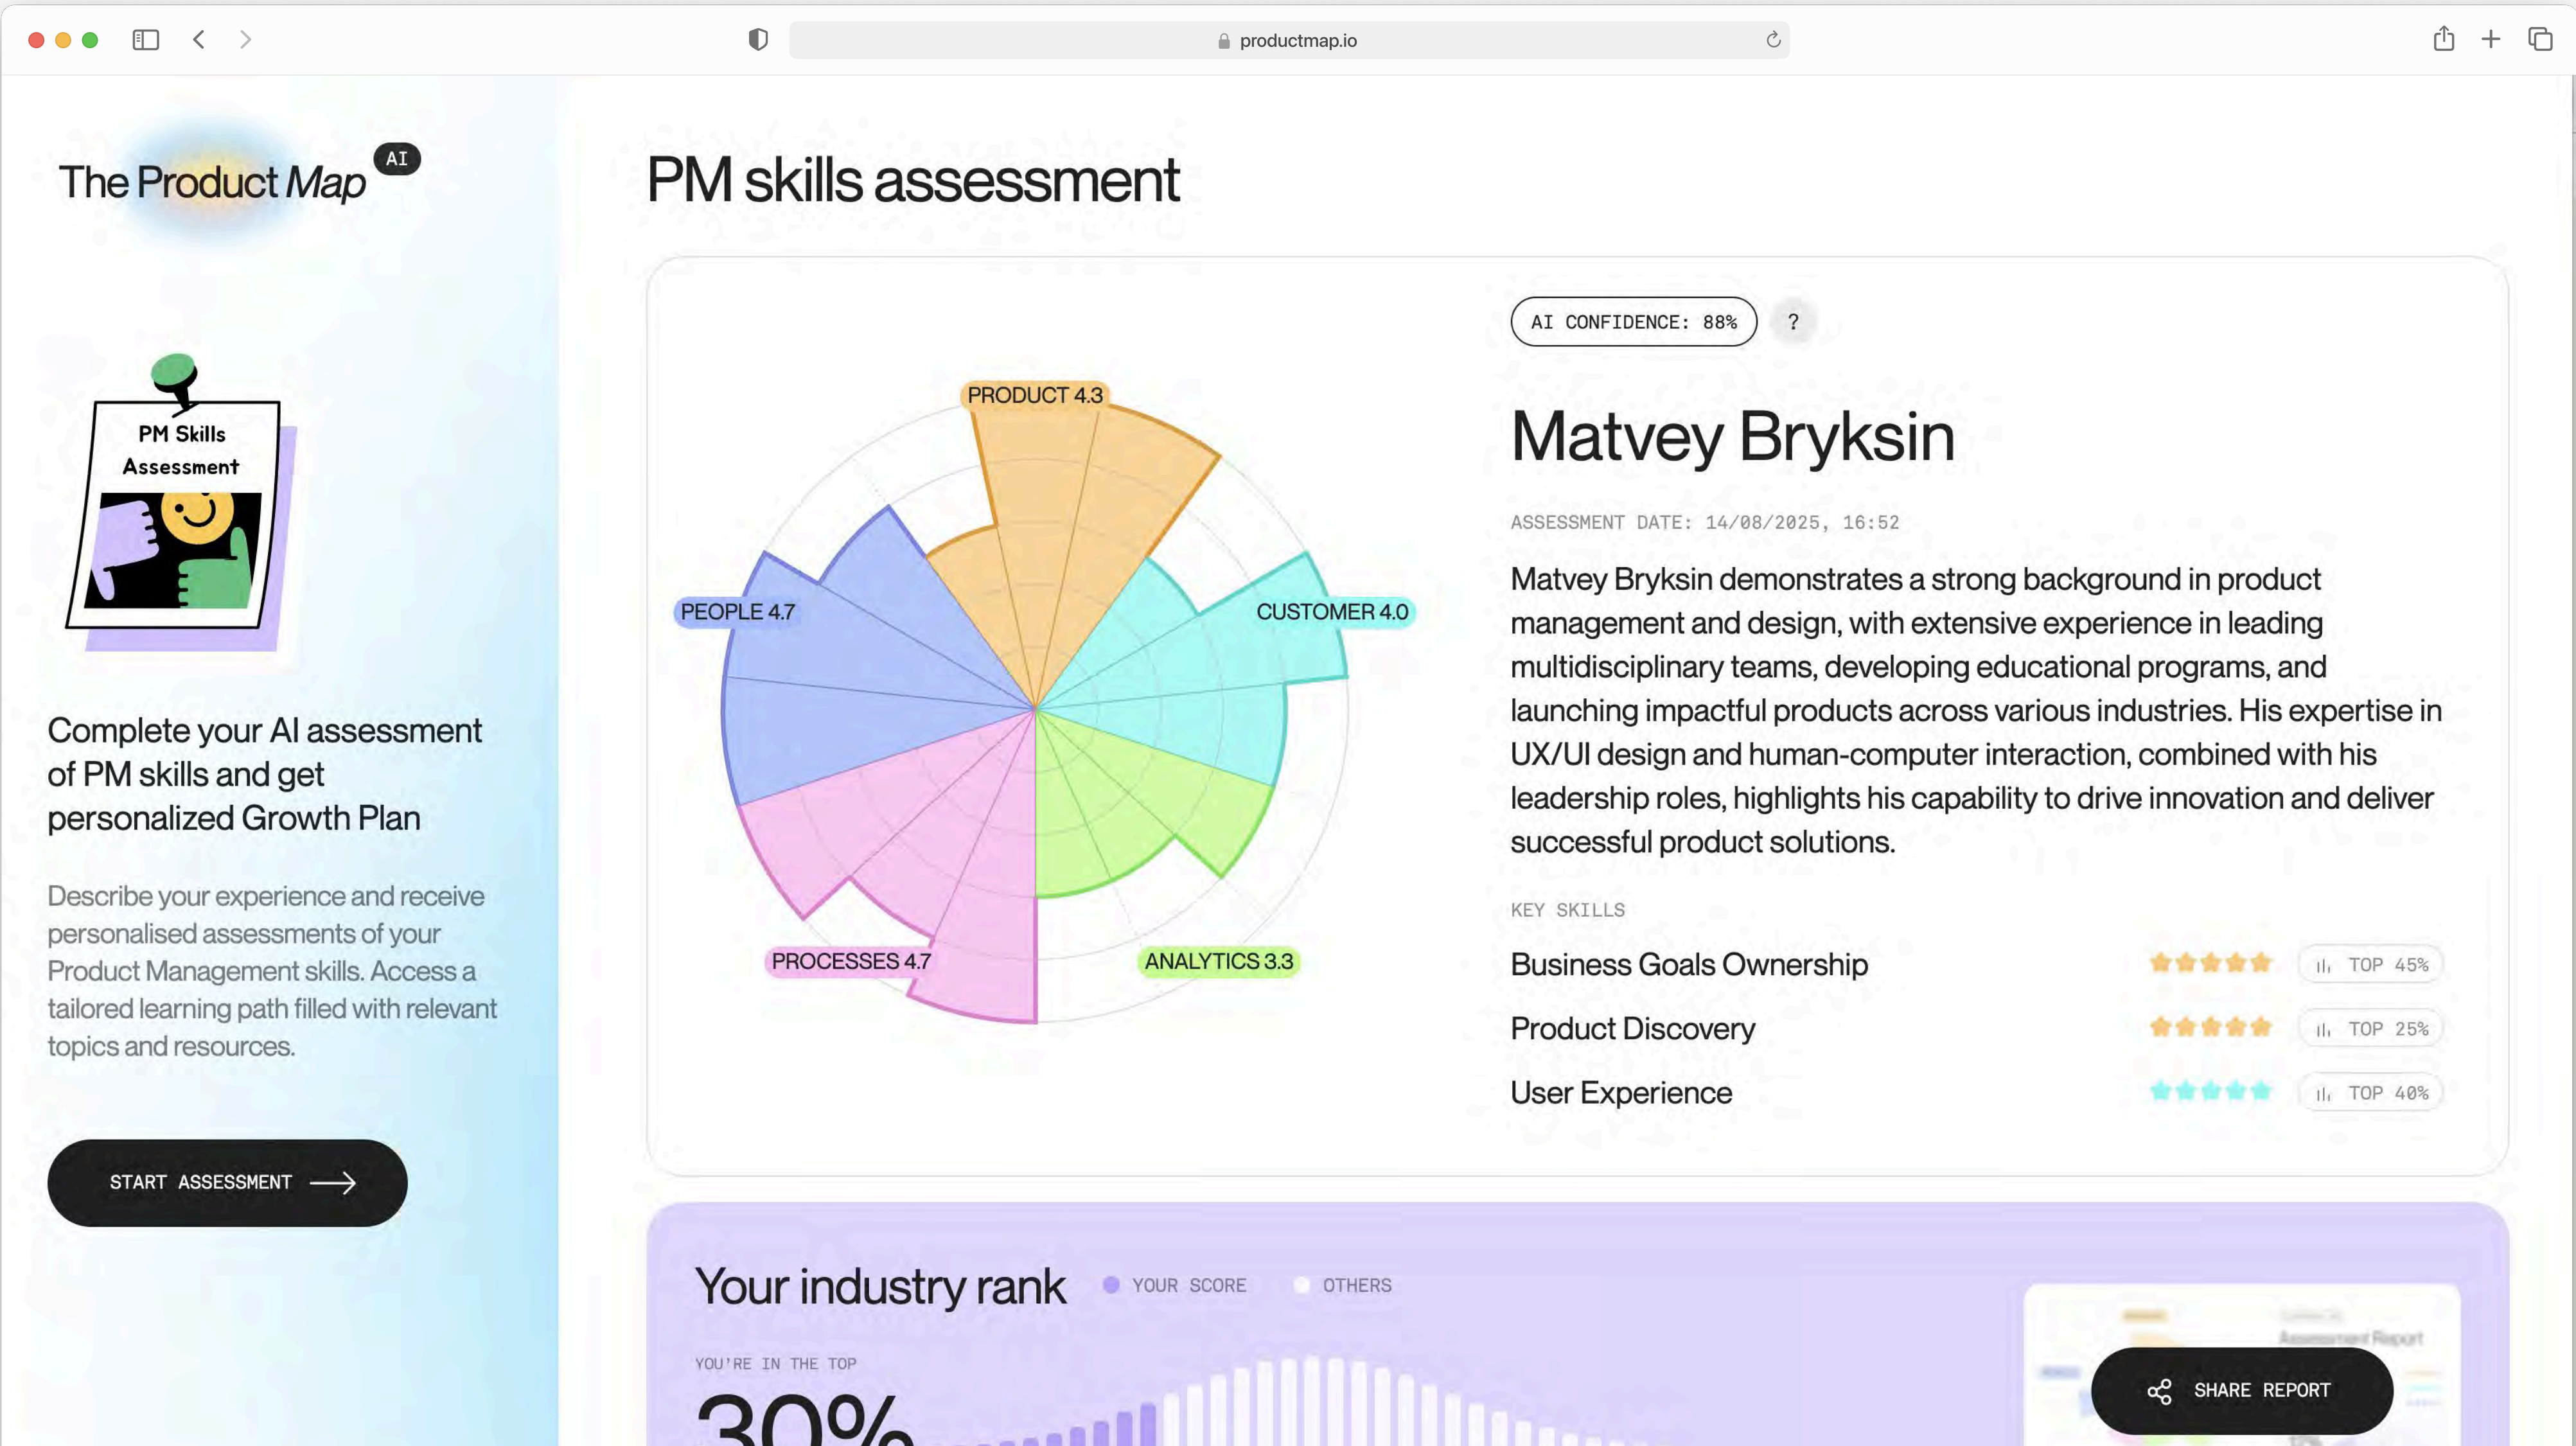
productmap.io

The Product Map AI

PM Skills Assessment

Complete your AI assessment of PM skills and get personalized Growth Plan

Describe your experience and receive personalised assessments of your Product Management skills. Access a tailored learning path filled with relevant topics and resources.

START ASSESSMENT

PM skills assessment

PRODUCT 4.3

PEOPLE 4.7

CUSTOMER 4.0

PROCESSES 4.7

ANALYTICS 3.3

AI CONFIDENCE: 88%

?

Matvey Bryksin

ASSESSMENT DATE: 14/08/2025, 16:52

Matvey Bryksin demonstrates a strong background in product management and design, with extensive experience in leading multidisciplinary teams, developing educational programs, and launching impactful products across various industries. His expertise in UX/UI design and human-computer interaction, combined with his leadership roles, highlights his capability to drive innovation and deliver successful product solutions.

KEY SKILLS

Business Goals Ownership TOP 45%

Product Discovery TOP 25%

User Experience TOP 40%

Your industry rank YOUR SCORE OTHERS

YOU'RE IN THE TOP

30%

SHARE REPORT